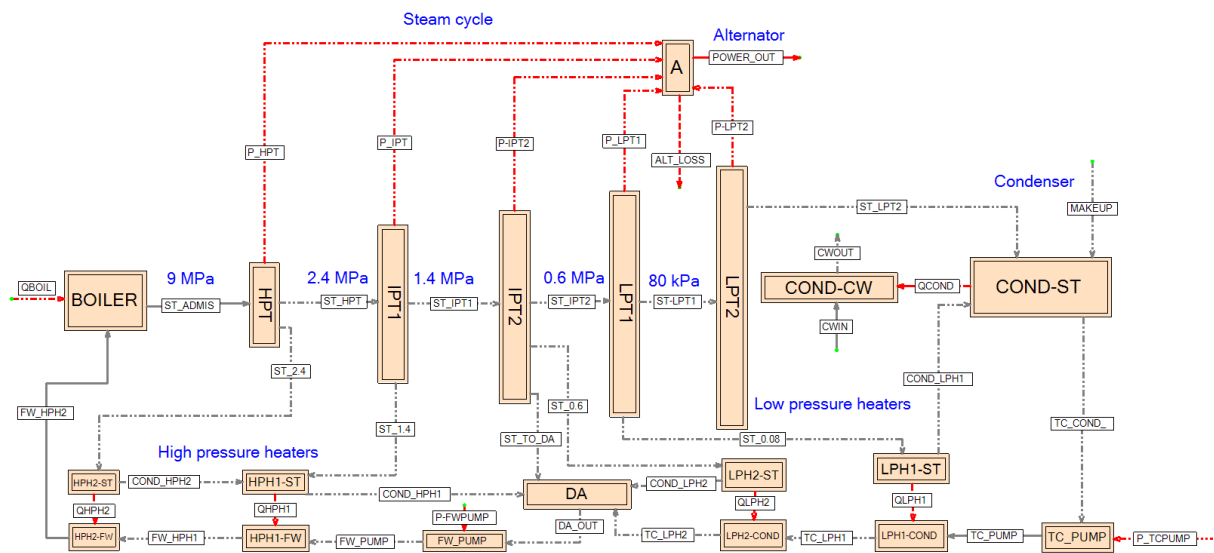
Steam cycle

Alternator

A

POWER_OUT

P_HPT

P_IPT

P-IPT2

P_LPT1

P-LPT2

ALT_LOSS

Condenser

ST_LPT2

MAKEUP

CWOUT

QBOIL

BOILER

9 MPa

ST_ADMIS

HPT

2.4 MPa

ST_HPT

IPT1

1.4 MPa

ST_IPT1

IPT2

0.6 MPa

ST_IPT2

LPT1

80 kPa

ST-LPT1

LPT2

COND-CW

QCOND

COND-ST

CWIN

ST_2.4

COND_LPH1

FW_HPH2

ST_0.6

Low pressure heaters

ST_1.4

ST_TO_DA

ST_0.08

TC_COND_

High pressure heaters

HPH2-ST

COND_HPH2

HPH1-ST

LPH2-ST

LPH1-ST

COND_HPH1

DA

COND_LPH2

QHPH2

QHPH1

QLPH2

QLPH1

P-FWPUMP

DA_OUT

HPH2-FW

FW_HPH1

HPH1-FW

FW_PUMP

FW_PUMP

TC_LPH2

LPH2-COND

TC_LPH1

LPH1-COND

TC_PUMP

TC_PUMP

P_TCPUMP